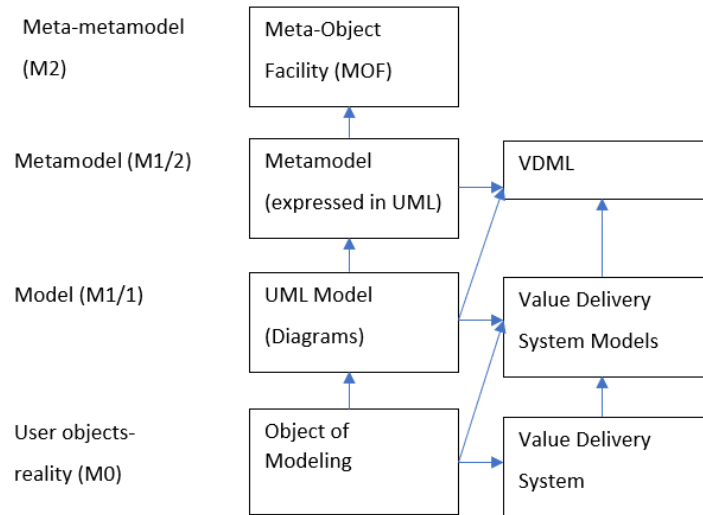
Meta-metamodel (M2)

Meta-Object Facility (MOF)

Metamodel (M1/2)

Metamodel (expressed in UML)

VDML

Model (M1/1)

UML Model (Diagrams)

Value Delivery System Models

User objects-reality (M0)

Object of Modeling

Value Delivery System